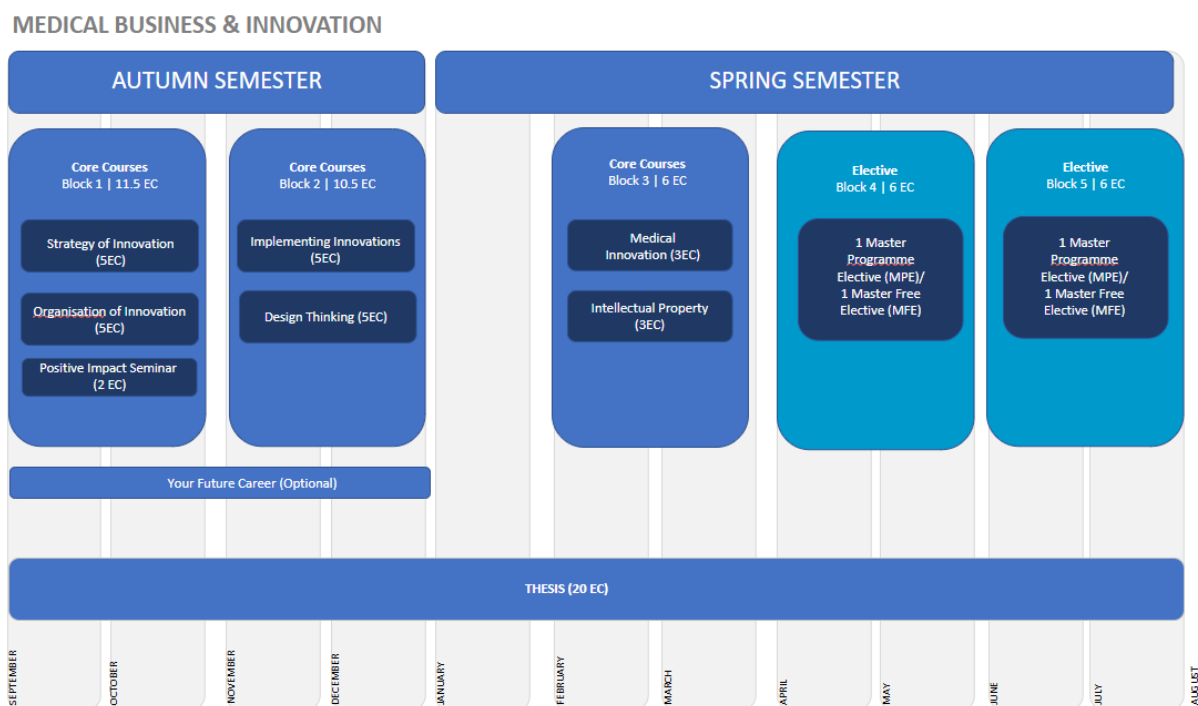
MEDICAL BUSINESS & INNOVATION

AUTUMN SEMESTER

SPRING SEMESTER

Core Courses
Block 1 | 11.5 EC

Strategy of Innovation (5EC)

Organisation of Innovation (5EC)

Positive Impact Seminar (2 EC)

Core Courses
Block 2 | 10.5 EC

Implementing Innovations (5EC)

Design Thinking (5EC)

Core Courses
Block 3 | 6 EC

Medical Innovation (3EC)

Intellectual Property (3EC)

Elective
Block 4 | 6 EC

1 Master Programme Elective (MPE)/ 1 Master Free Elective (MFE)

Elective
Block 5 | 6 EC

1 Master Programme Elective (MPE)/ 1 Master Free Elective (MFE)

Your Future Career (Optional)

THESIS (20 EC)

SEPTEMBER
OCTOBER
NOVEMBER
DECEMBER
JANUARY
FEBRUARY
MARCH
APRIL
MAY
JUNE
JULY
AUGUST